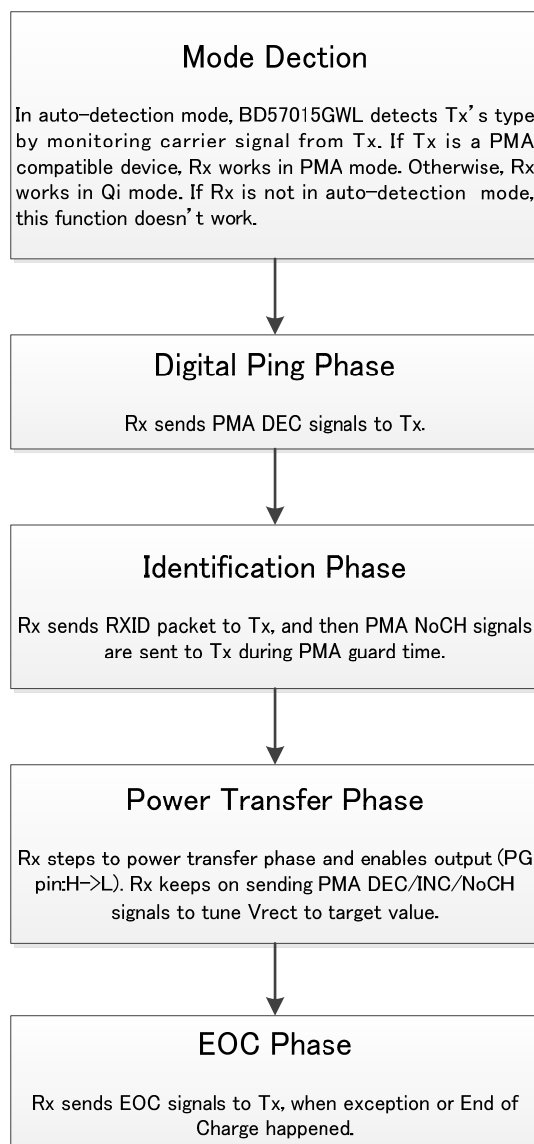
Mode Dection

In auto-detection mode, BD57015GWL detects Tx's type by monitoring carrier signal from Tx. If Tx is a PMA compatible device, Rx works in PMA mode. Otherwise, Rx works in Qi mode. If Rx is not in auto-detection mode, this function doesn't work.

Digital Ping Phase

Rx sends PMA DEC signals to Tx.

Identification Phase

Rx sends RXID packet to Tx, and then PMA NoCH signals are sent to Tx during PMA guard time.

Power Transfer Phase

Rx steps to power transfer phase and enables output (PG pin:H->L). Rx keeps on sending PMA DEC/INC/NoCH signals to tune Vrect to target value.

EOC Phase

Rx sends EOC signals to Tx, when exception or End of Charge happened.